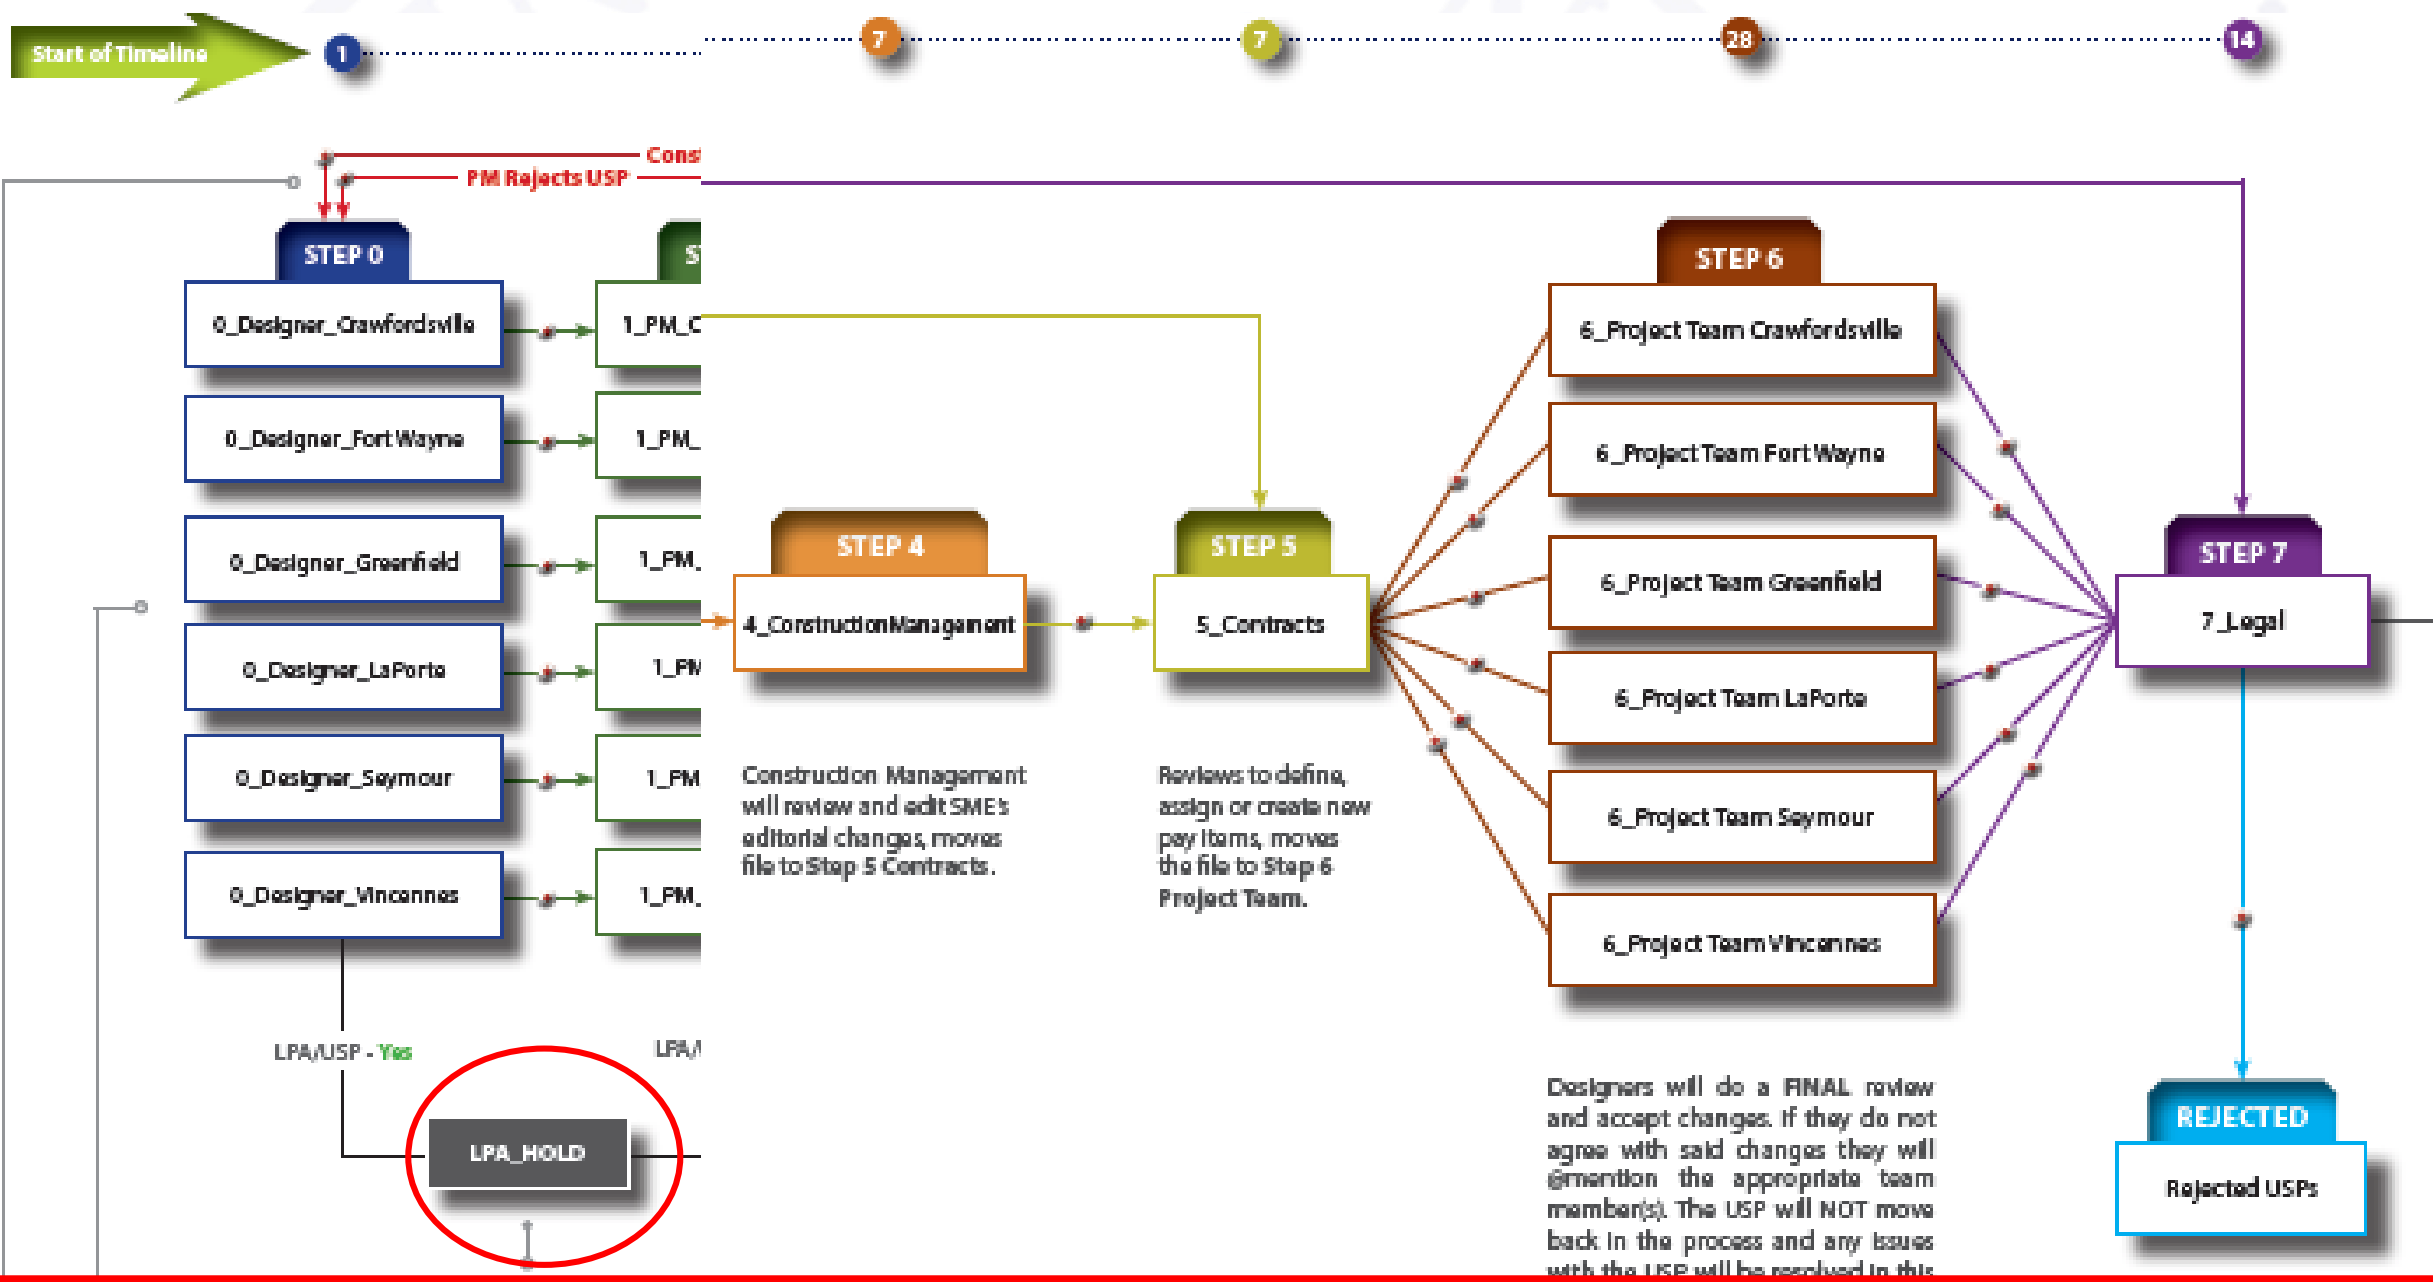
Start of Timeline
1
7
7
28
14

Cons
PM Rejects USP

STEP 0
0_Designer_Crawfordsville
0_Designer_Fort Wayne
0_Designer_Greenfield
0_Designer_LaPorte
0_Designer_Seymour
0_Designer_Vincennes

S
1_PM_C
1_PM_
1_PM_
1_PM
1_PM
1_PM_

STEP 4
4_ConstructionManagement

STEP 5
5_Contracts

STEP 6
6_Project Team Crawfordsville
6_Project Team Fort Wayne
6_Project Team Greenfield
6_Project Team LaPorte
6_Project Team Seymour
6_Project Team Vincennes

STEP 7
7_Legal

Construction Management will review and edit SME's editorial changes, moves file to Step 5 Contracts.

Reviews to define, assign or create new pay items, moves the file to Step 6 Project Team.

LPA/USP - Yes
LPA/
LPA_HOLD

Designers will do a FINAL review and accept changes. If they do not agree with said changes they will @mention the appropriate team member(s). The USP will NOT move back in the process and any issues with the USP will be resolved in this

REJECTED
Rejected USPs